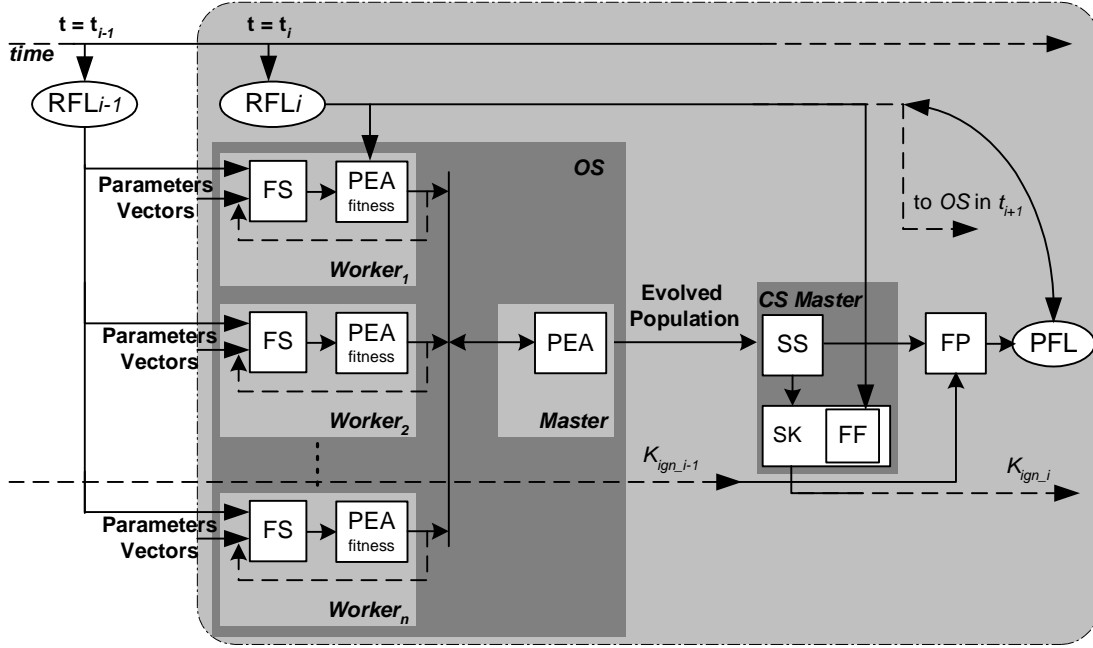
$t = t_{i-1}$

time

$t = t_i$

RFL$_{i-1}$

RFL$_i$

OS

Parameters Vectors

FS

PEA fitness

Worker$_1$

to OS in $t_{i+1}$

Parameters Vectors

FS

PEA fitness

Worker$_2$

PEA

Master

Evolved Population

CS Master

SS

FP

PFL

SK

FF

$K_{ign\_i-1}$

$K_{ign\_i}$

Parameters Vectors

FS

PEA fitness

Worker$_n$